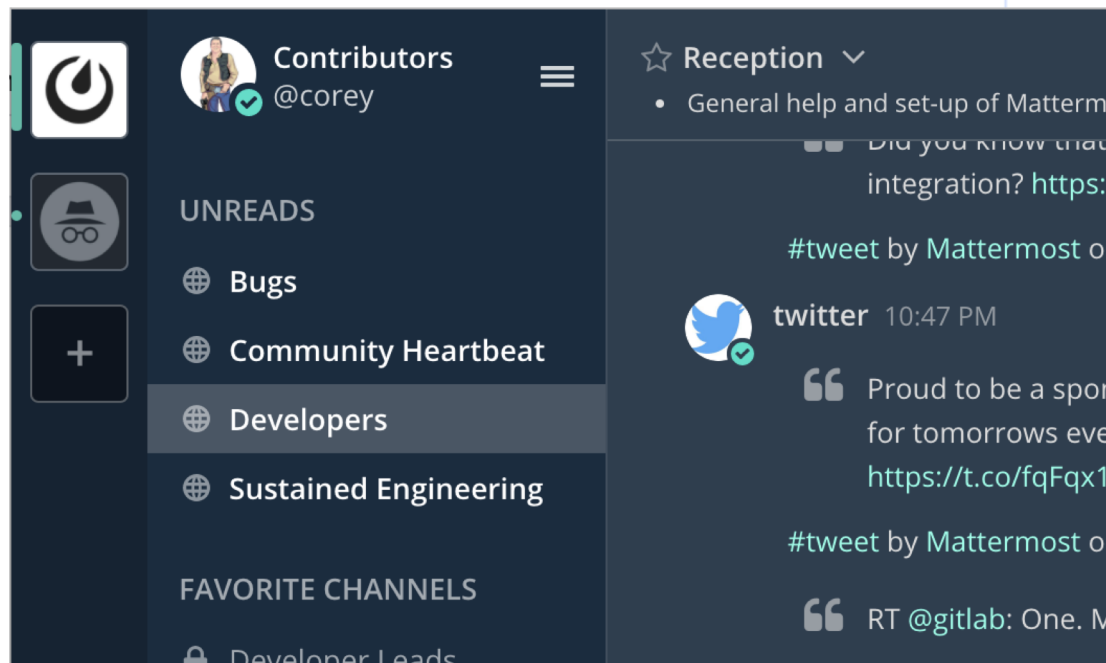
+

Contributors
@corey

UNREADS

Bugs

Community Heartbeat

Developers

Sustained Engineering

FAVORITE CHANNELS

Developer Leads

Reception

General help and set-up of Matterm

Did you know that
integration? https:

#tweet by Mattermost o

twitter 10:47 PM

Proud to be a spo
for tomorrows eve
https://t.co/fqFqx1

#tweet by Mattermost o

RT @gitlab: One. M